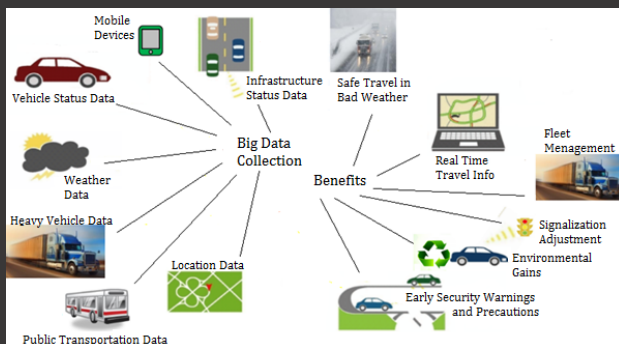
Mobile Devices

Infrastructure Status Data

Safe Travel in Bad Weather

Vehicle Status Data

Big Data Collection

Real Time Travel Info

Fleet Menagement

Weather Data

Benefits

Heavy Vehicle Data

Signalization Adjustment

Environmental Gains

Location Data

Early Security Warnings and Precautions

Public Transportation Data